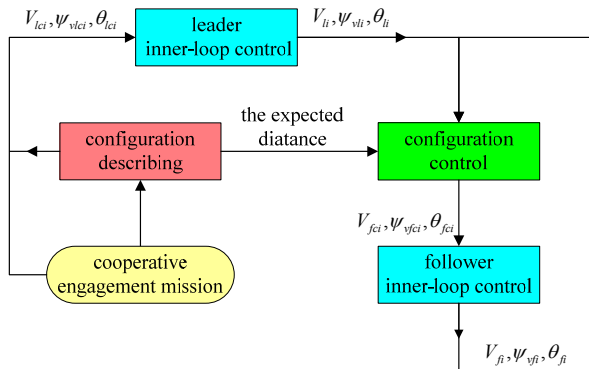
$V_{lci}, \psi_{vlci}, \theta_{lci}$

leader inner-loop control

$V_{li}, \psi_{vli}, \theta_{li}$

configuration describing

the expected diatance

configuration control

$V_{fci}, \psi_{vfci}, \theta_{fci}$

cooperative engagement mission

follower inner-loop control

$V_{fi}, \psi_{vfi}, \theta_{fi}$